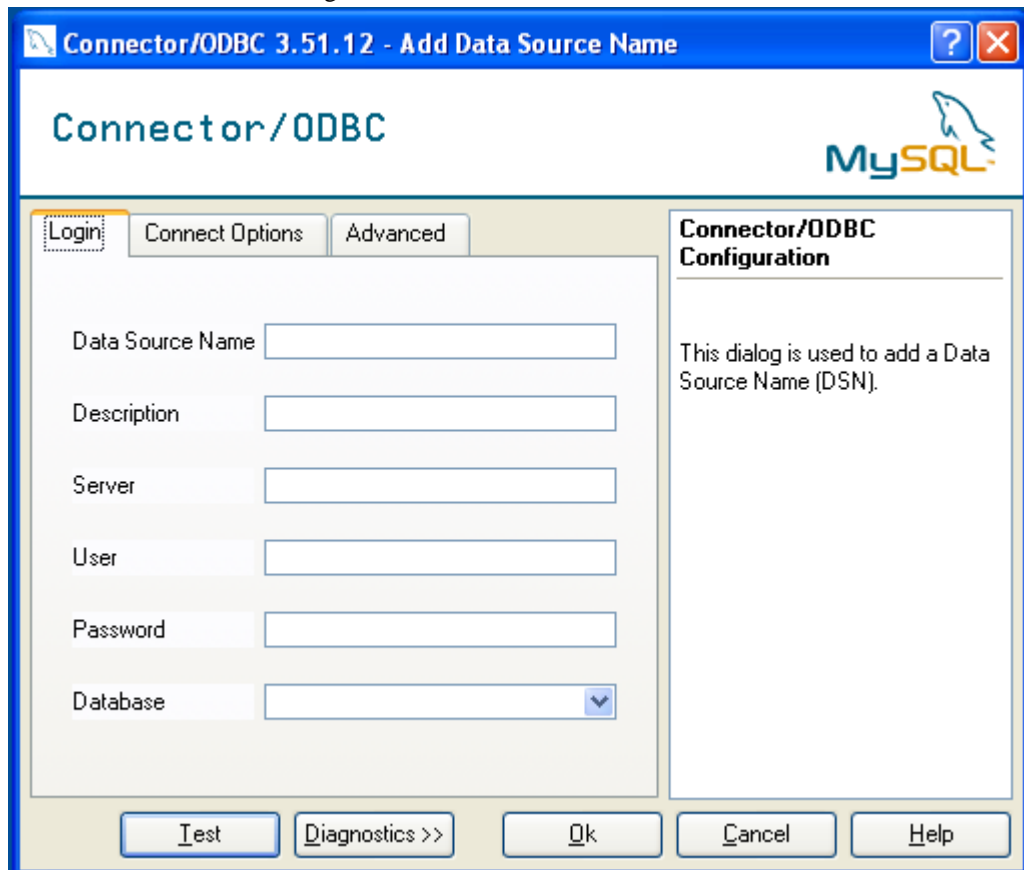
Connector/ODBC 3.51.12 - Add Data Source Name

Connector/ODBC

MySQL

Login | Connect Options | Advanced

Data Source Name

Description

Server

User

Password

Database

Connector/ODBC Configuration

This dialog is used to add a Data Source Name (DSN).

Test | Diagnostics >> | Ok | Cancel | Help